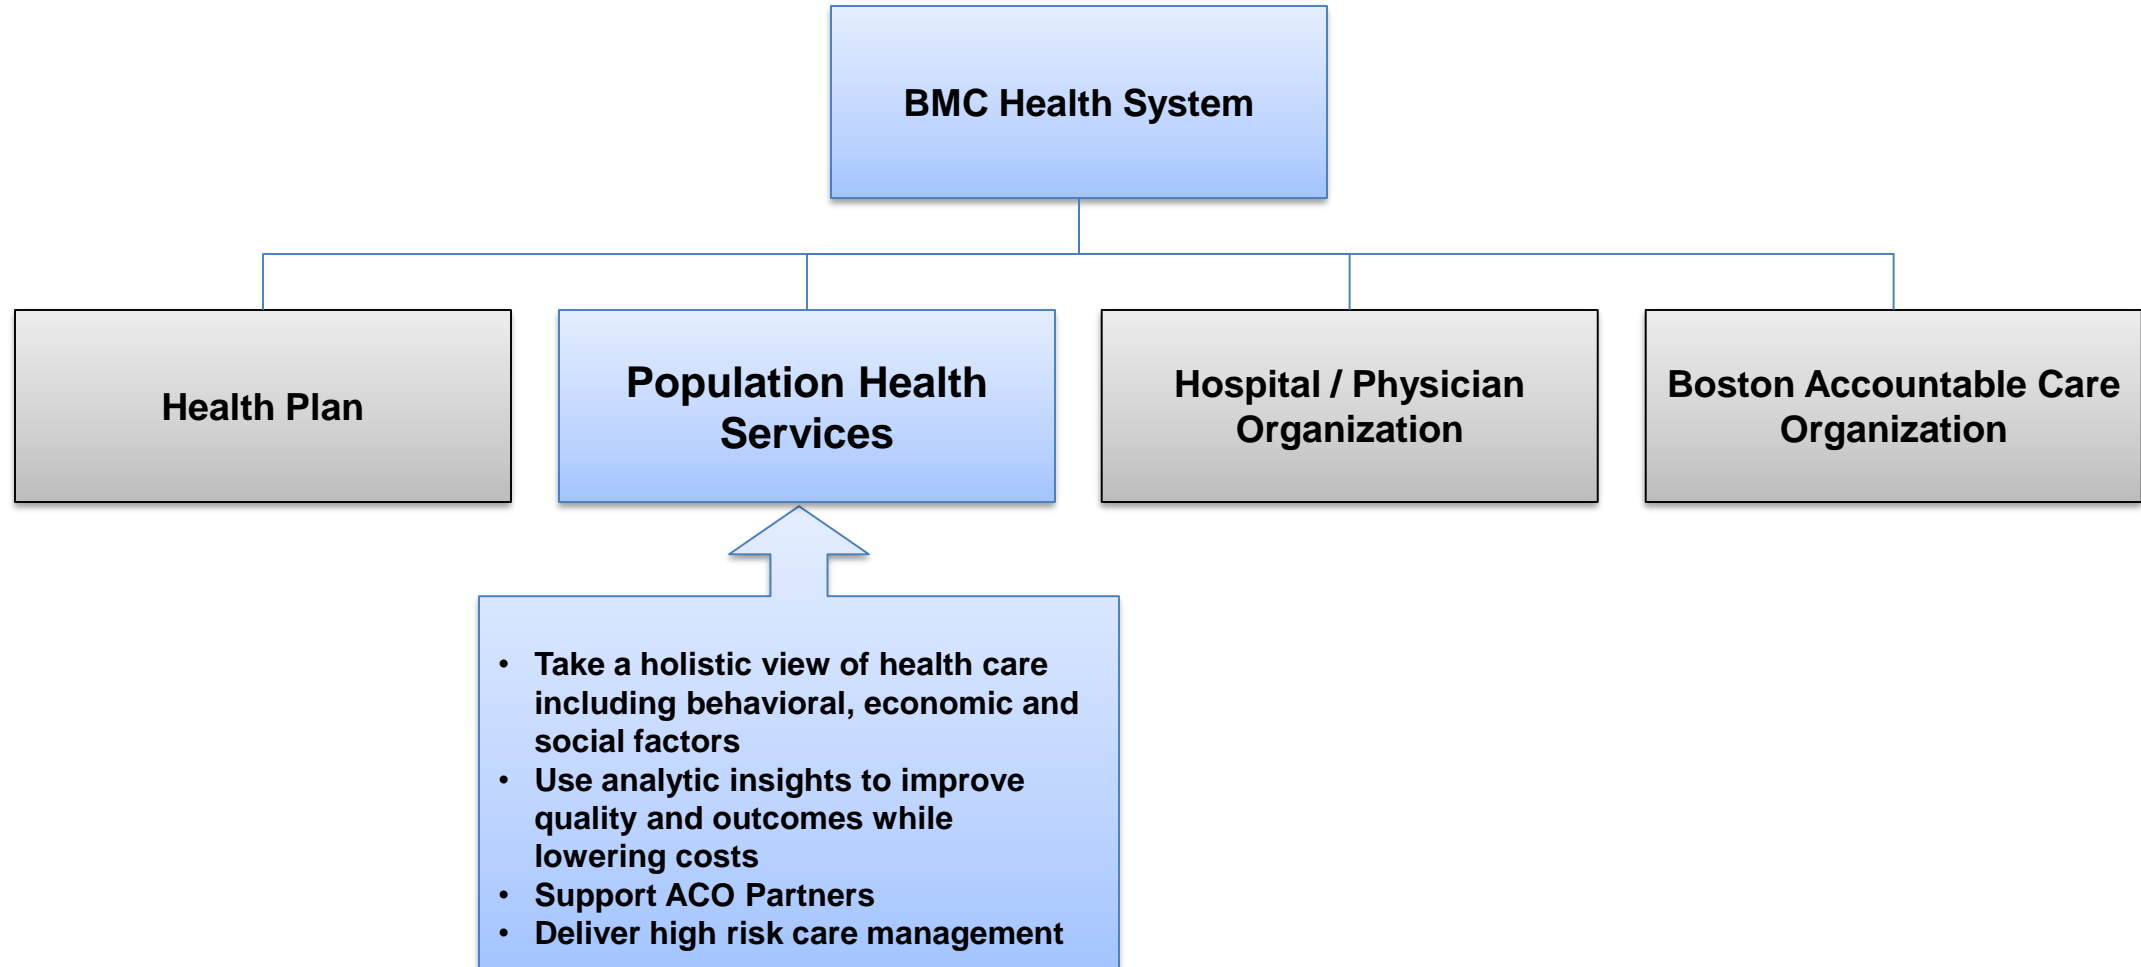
BMC Health System

Health Plan

Population Health Services

Hospital / Physician Organization

Boston Accountable Care Organization

- Take a holistic view of health care including behavioral, economic and social factors
- Use analytic insights to improve quality and outcomes while lowering costs
- Support ACO Partners
- Deliver high risk care management